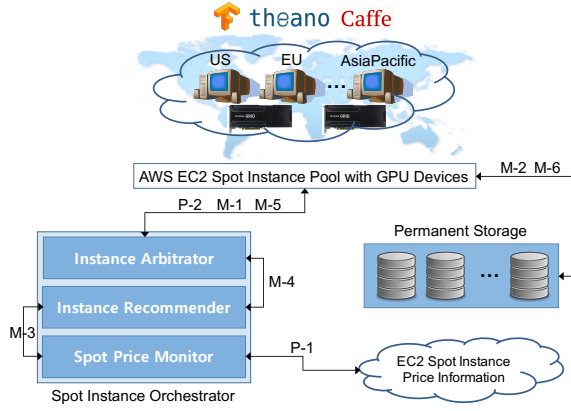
theano Caffe

US EU AsiaPacific

...

AWS EC2 Spot Instance Pool with GPU Devices

M-2 M-6

P-2 M-1 M-5

Permanent Storage

...

Instance Arbitrator

M-4

Instance Recommender

M-3

Spot Price Monitor

P-1

EC2 Spot Instance Price Information

Spot Instance Orchestrator